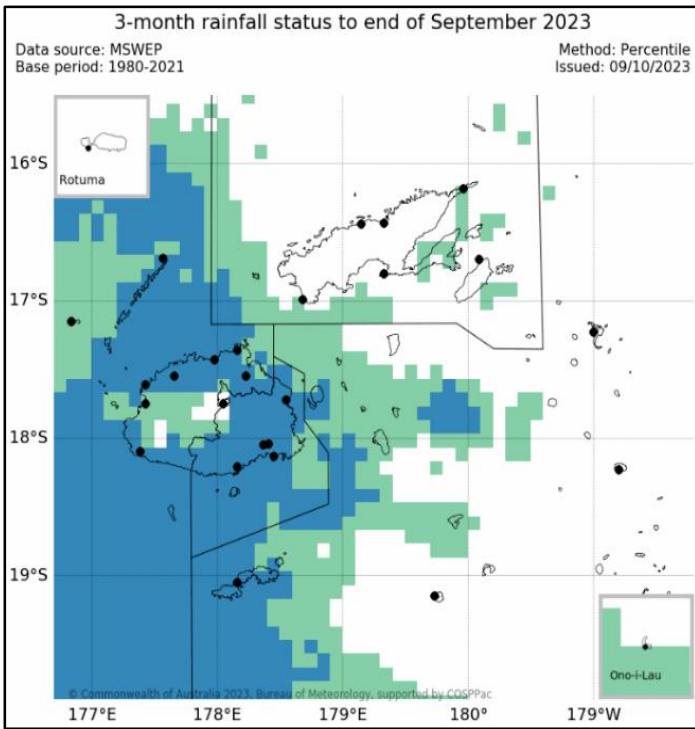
3-month rainfall status to end of September 2023

Data source: MSWEP
Base period: 1980-2021

Method: Percentile
Issued: 09/10/2023

Rotuma

16°S

17°S

18°S

19°S

Ono-i-Lau

© Commonwealth of Australia 2023, Bureau of Meteorology, supported by COSPPac

177°E 178°E 179°E 180° 179°W